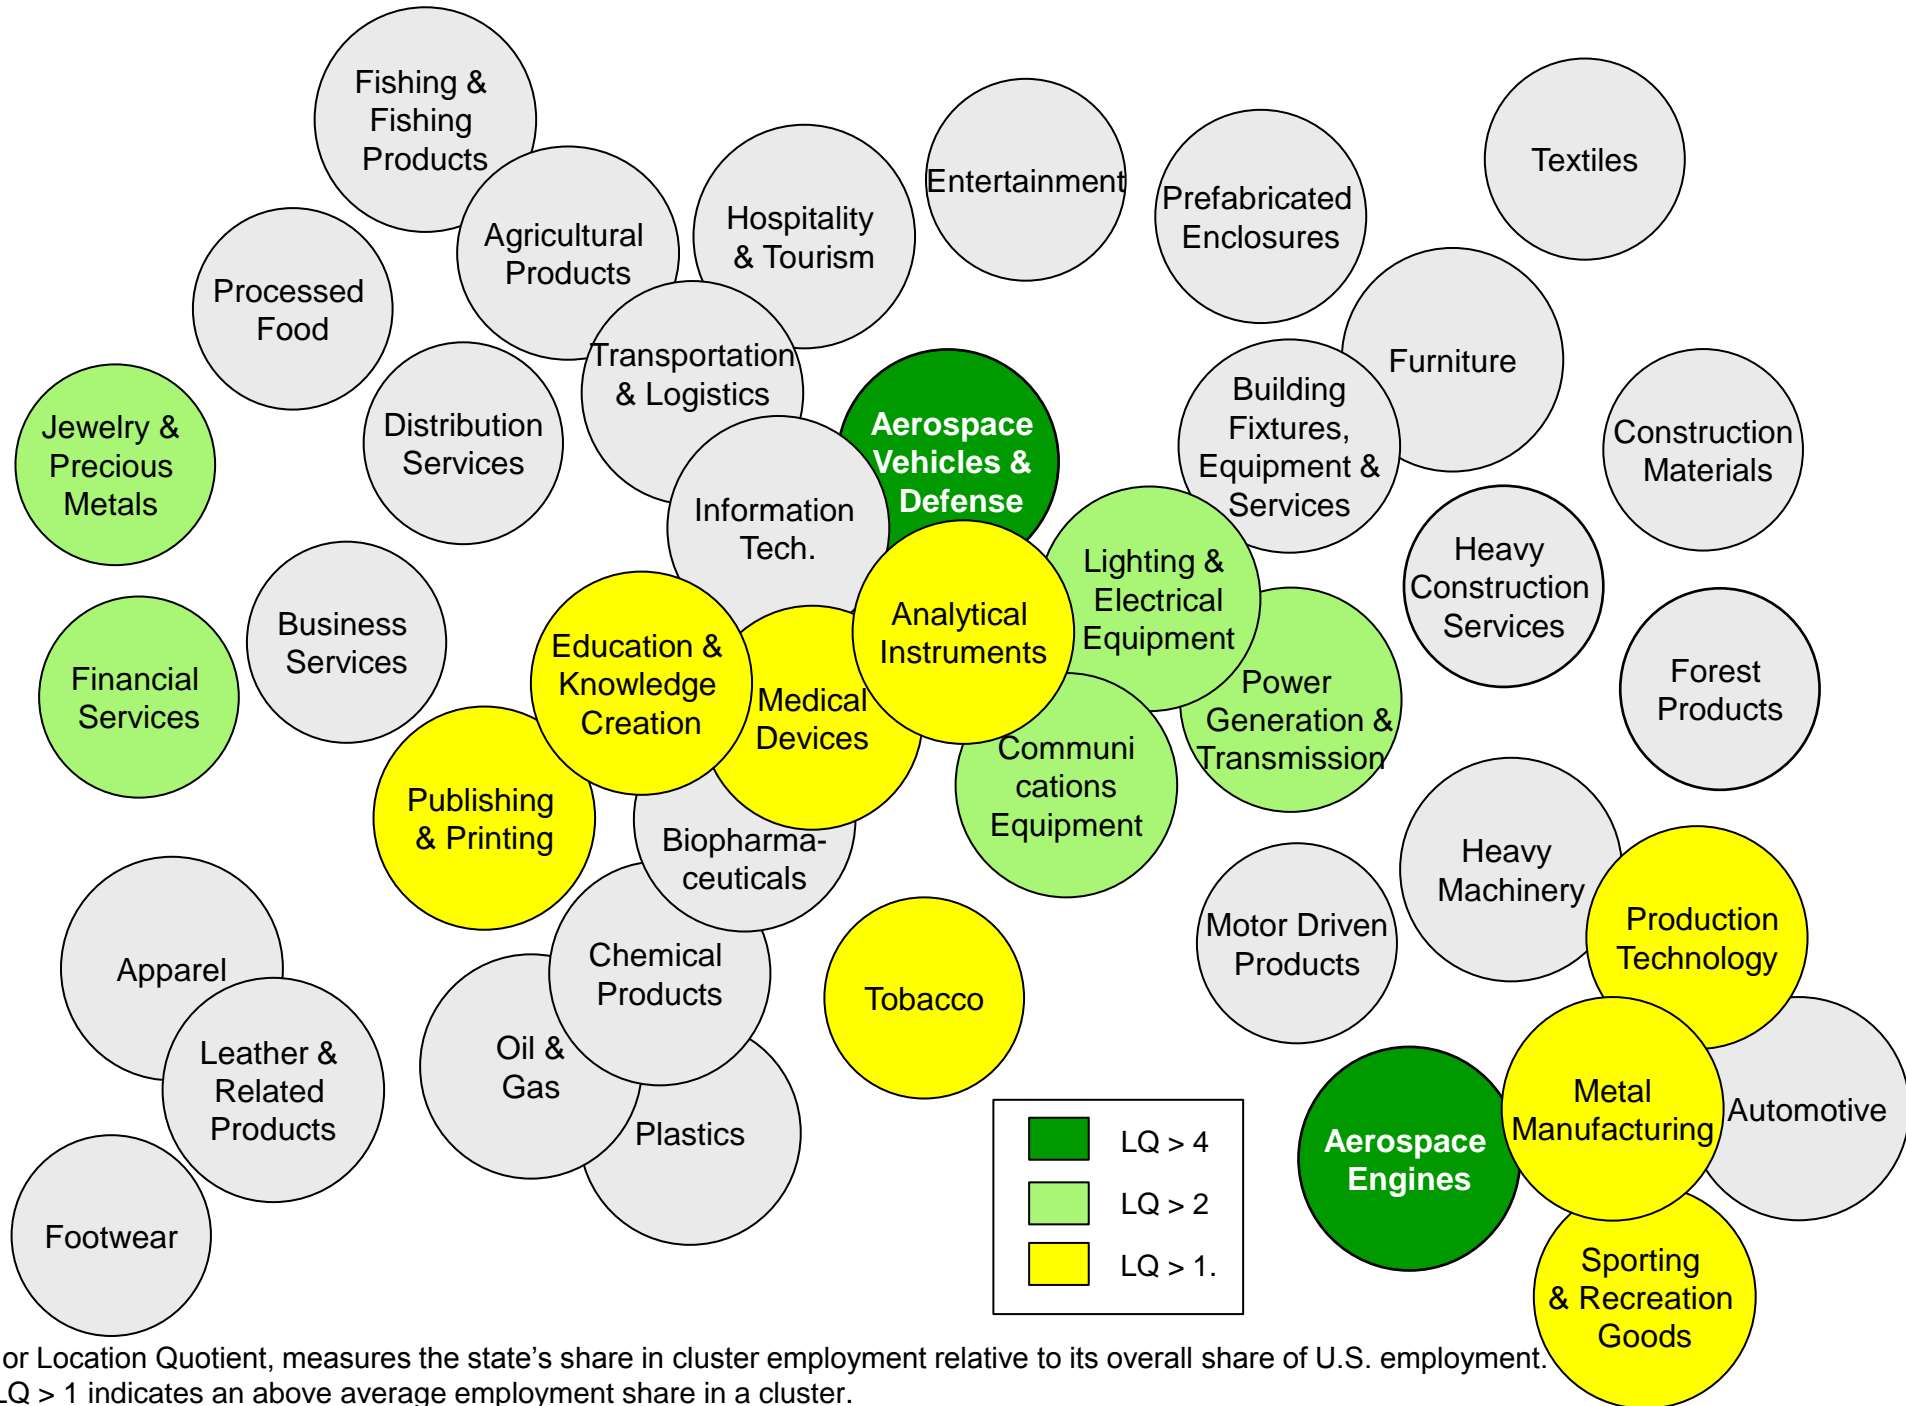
Fishing & Fishing Products

Textiles

Entertainment

Hospitality & Tourism

Prefabricated Enclosures

Agricultural Products

Processed Food

Transportation & Logistics

Furniture

Aerospace Vehicles & Defense

Building Fixtures, Equipment & Services

Construction Materials

Jewelry & Precious Metals

Distribution Services

Information Tech.

Lighting & Electrical Equipment

Heavy Construction Services

Analytical Instruments

Business Services

Education & Knowledge Creation

Forest Products

Financial Services

Medical Devices

Power Generation & Transmission

Communi cations Equipment

Publishing & Printing

Biopharma-ceuticals

Heavy Machinery

Apparel

Chemical Products

Motor Driven Products

Production Technology

Tobacco

Leather & Related Products

Oil & Gas

Automotive

Metal Manufacturing

Plastics

Aerospace Engines

| | |
|---|---|
| | LQ > 4 |
| | LQ > 2 |
| | LQ > 1. |

Footwear

Sporting & Recreation Goods

or Location Quotient, measures the state’s share in cluster employment relative to its overall share of U.S. employment.
LQ > 1 indicates an above average employment share in a cluster.